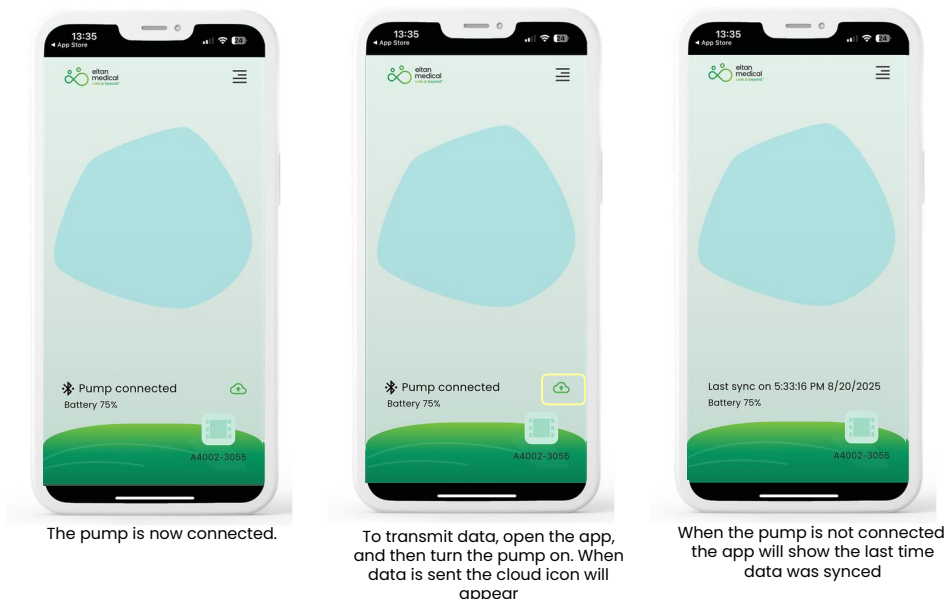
13:35
◂ App Store
24
eitan medical
care & beyond
Pump connected
Battery 75%
A4002-3055

The pump is now connected.

13:35
◂ App Store
24
eitan medical
care & beyond
Pump connected
Battery 75%
A4002-3055

To transmit data, open the app, and then turn the pump on. When data is sent the cloud icon will appear

13:35
◂ App Store
24
eitan medical
care & beyond
Last sync on 5:33:16 PM 8/20/2025
Battery 75%
A4002-3055

When the pump is not connected the app will show the last time data was synced